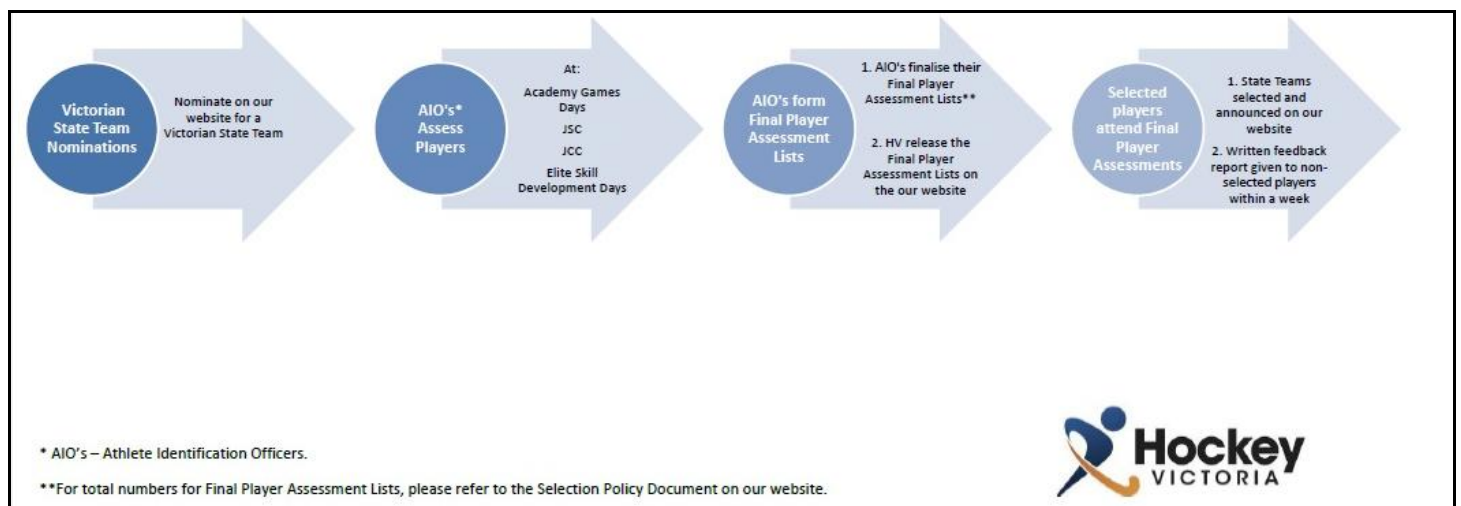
Victorian State Team Nominations

Nominate on our website for a Victorian State Team

AIO's* Assess Players

At:

Academy Games Days

JSC

JCC

Elite Skill Development Days

AIO's form Final Player Assessment Lists

1. AIO's finalise their Final Player Assessment Lists**

2. HV release the Final Player Assessment Lists on the our website

Selected players attend Final Player Assessments

1. State Teams selected and announced on our website

2. Written feedback report given to non-selected players within a week

* AIO's – Athlete Identification Officers.

**For total numbers for Final Player Assessment Lists, please refer to the Selection Policy Document on our website.

Hockey VICTORIA